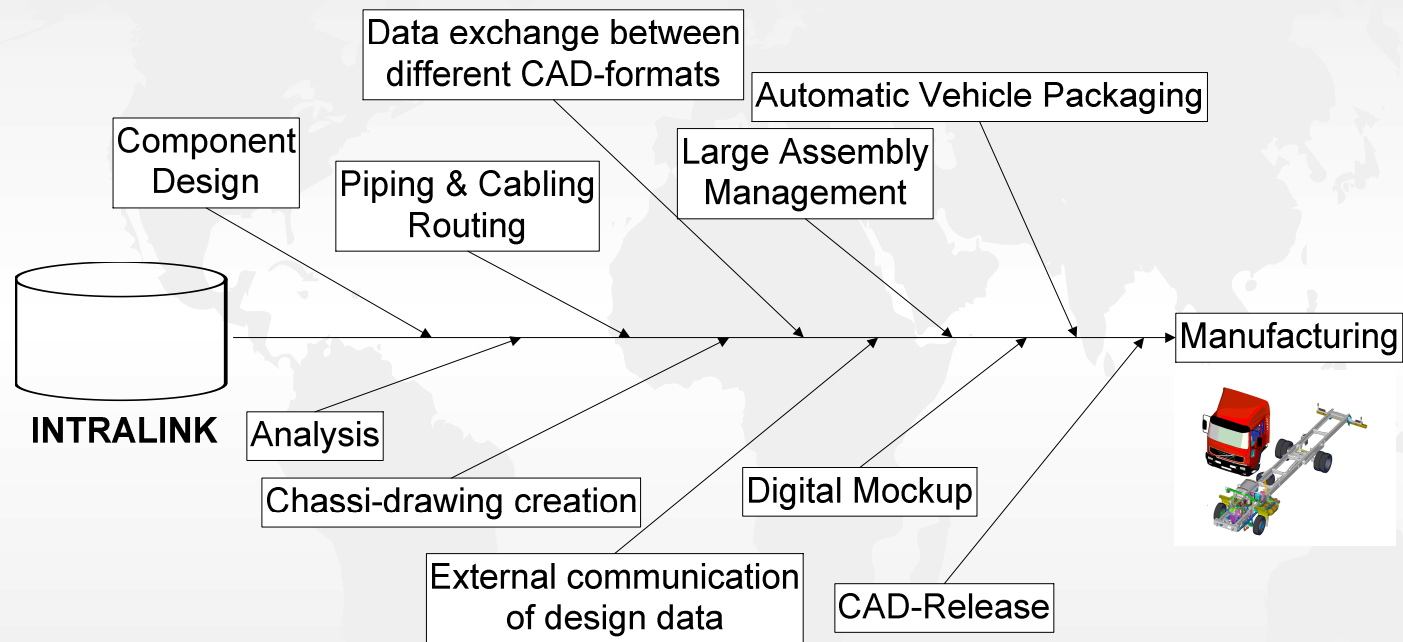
Data exchange between different CAD-formats

Automatic Vehicle Packaging

Component Design

Piping & Cabling Routing

Large Assembly Management

Manufacturing

INTRALINK

Analysis

Chassi-drawing creation

Digital Mockup

External communication of design data

CAD-Release